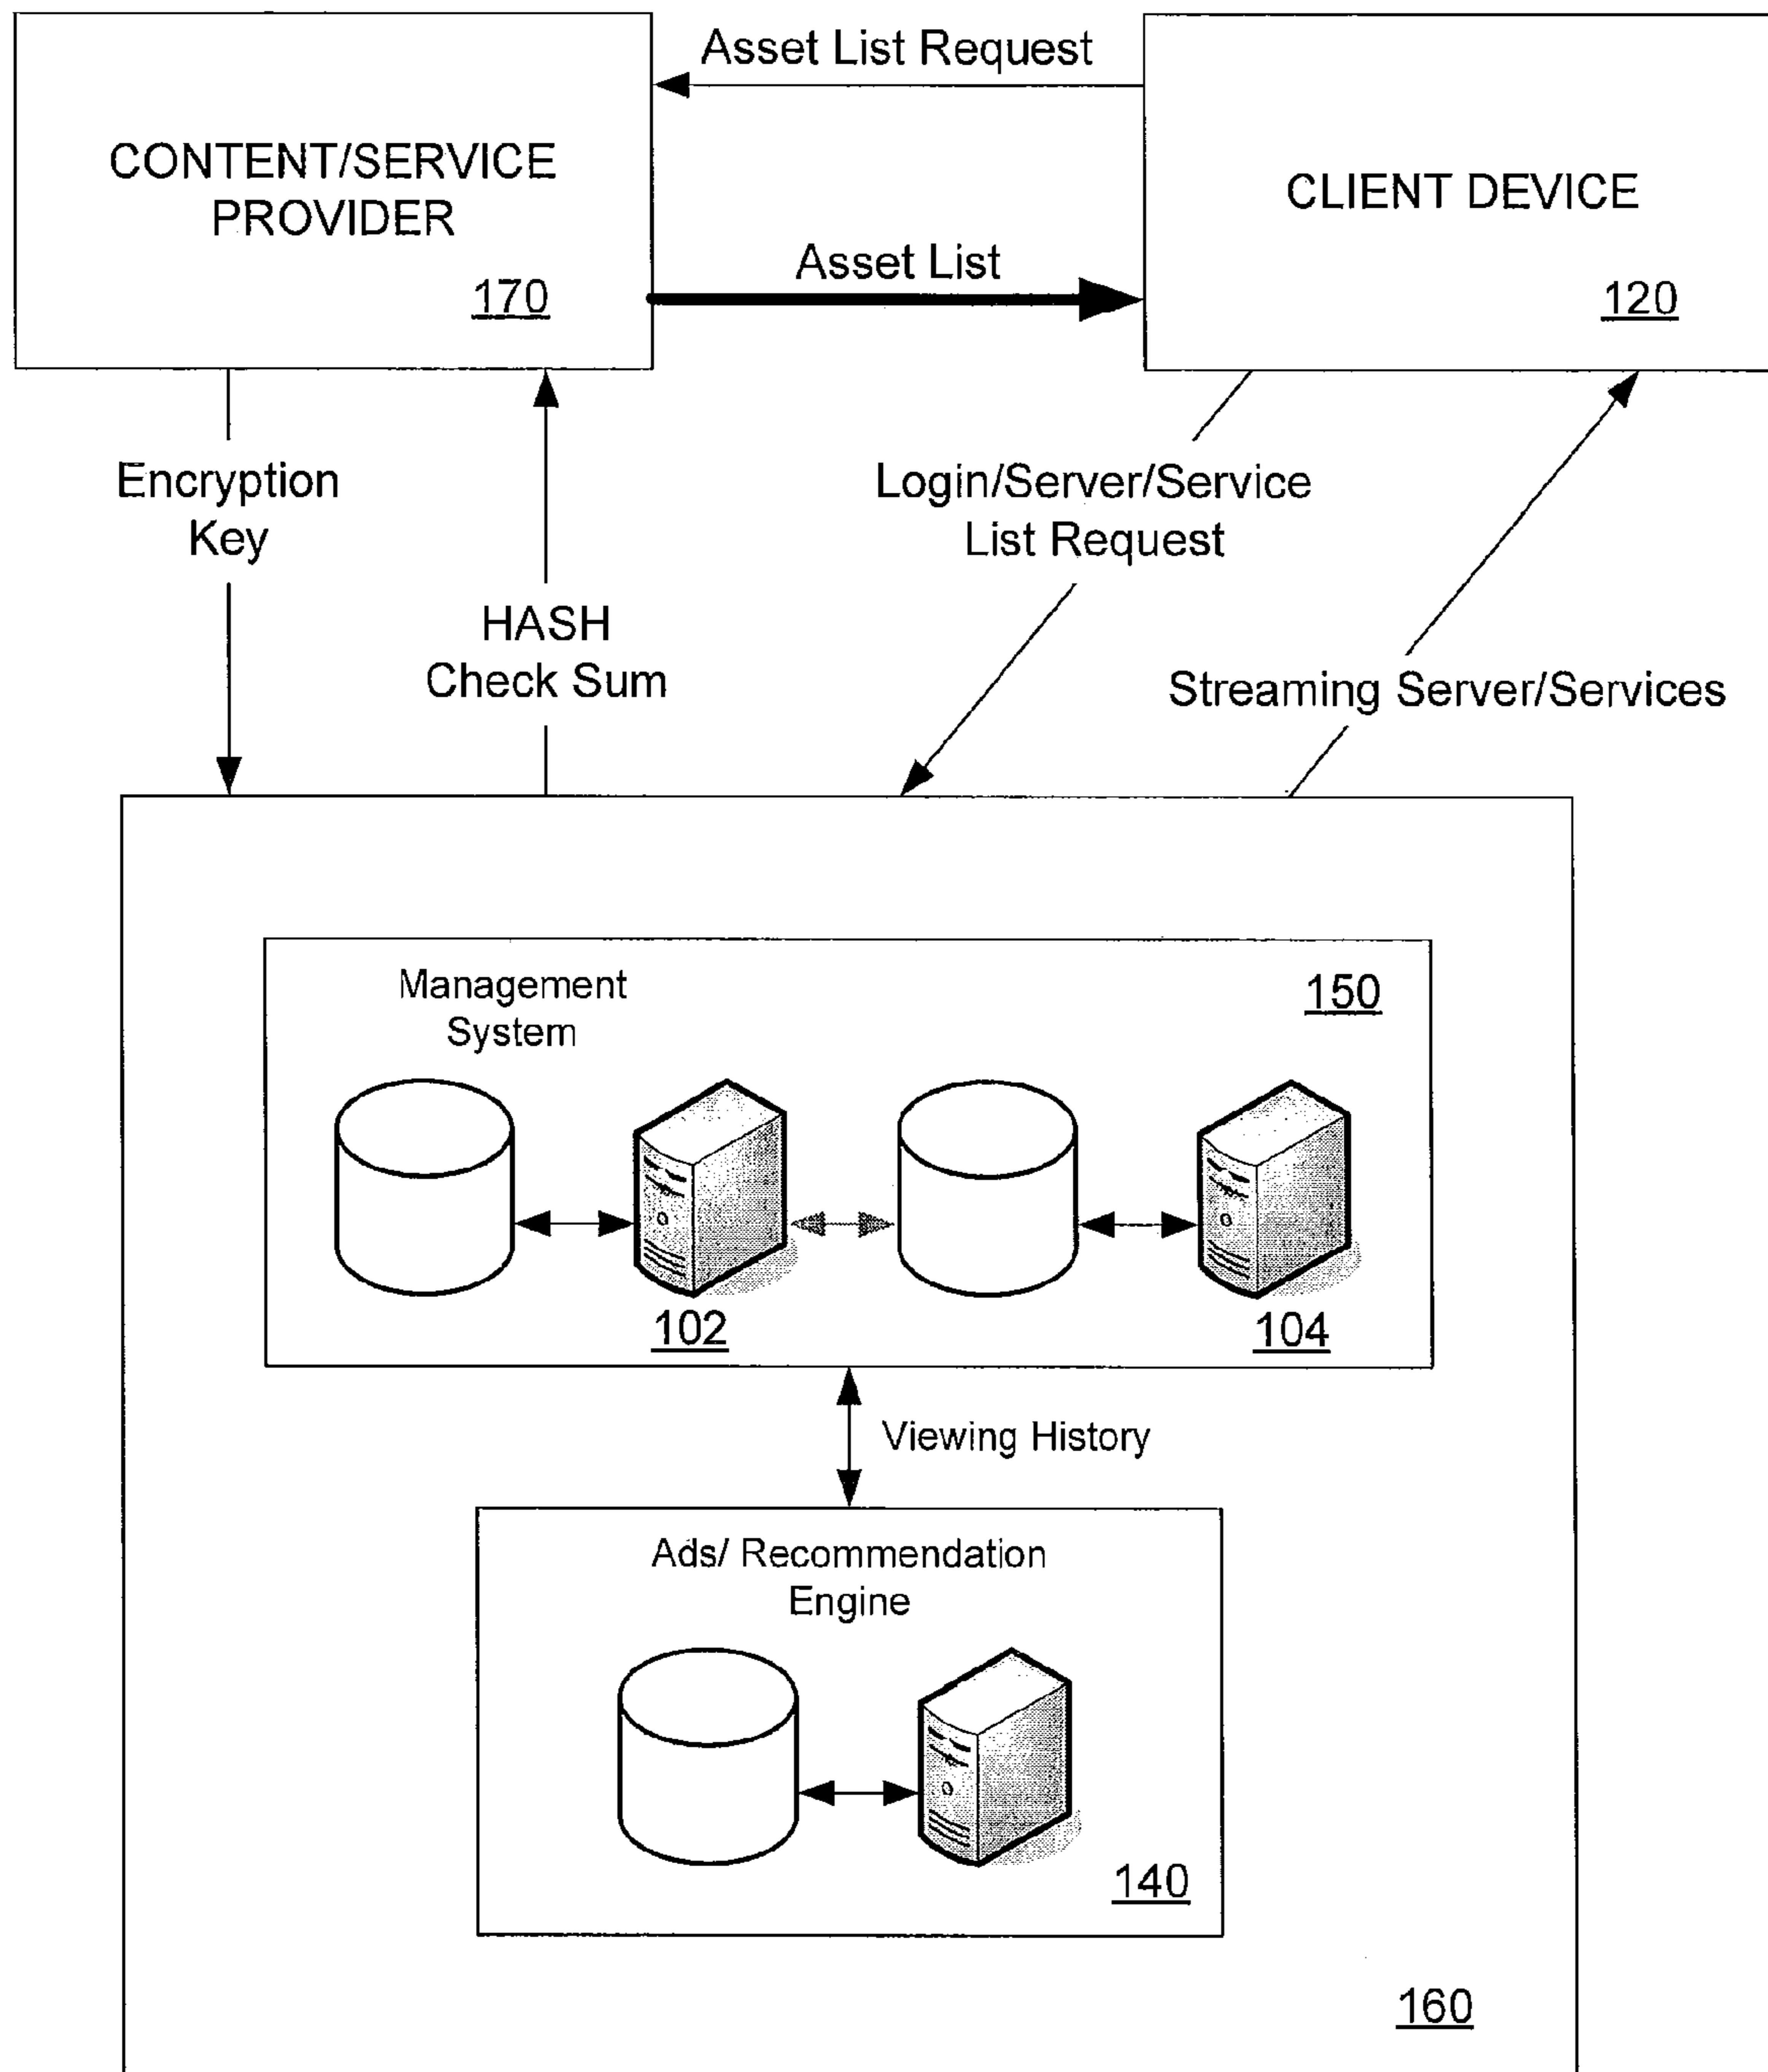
CONTENT/SERVICE PROVIDER
170

Asset List Request

Asset List

CLIENT DEVICE
120

Encryption Key

HASH Check Sum

Login/Server/Service List Request

Streaming Server/Services

Management System
150

102

104

Viewing History

Ads/ Recommendation Engine

140

160